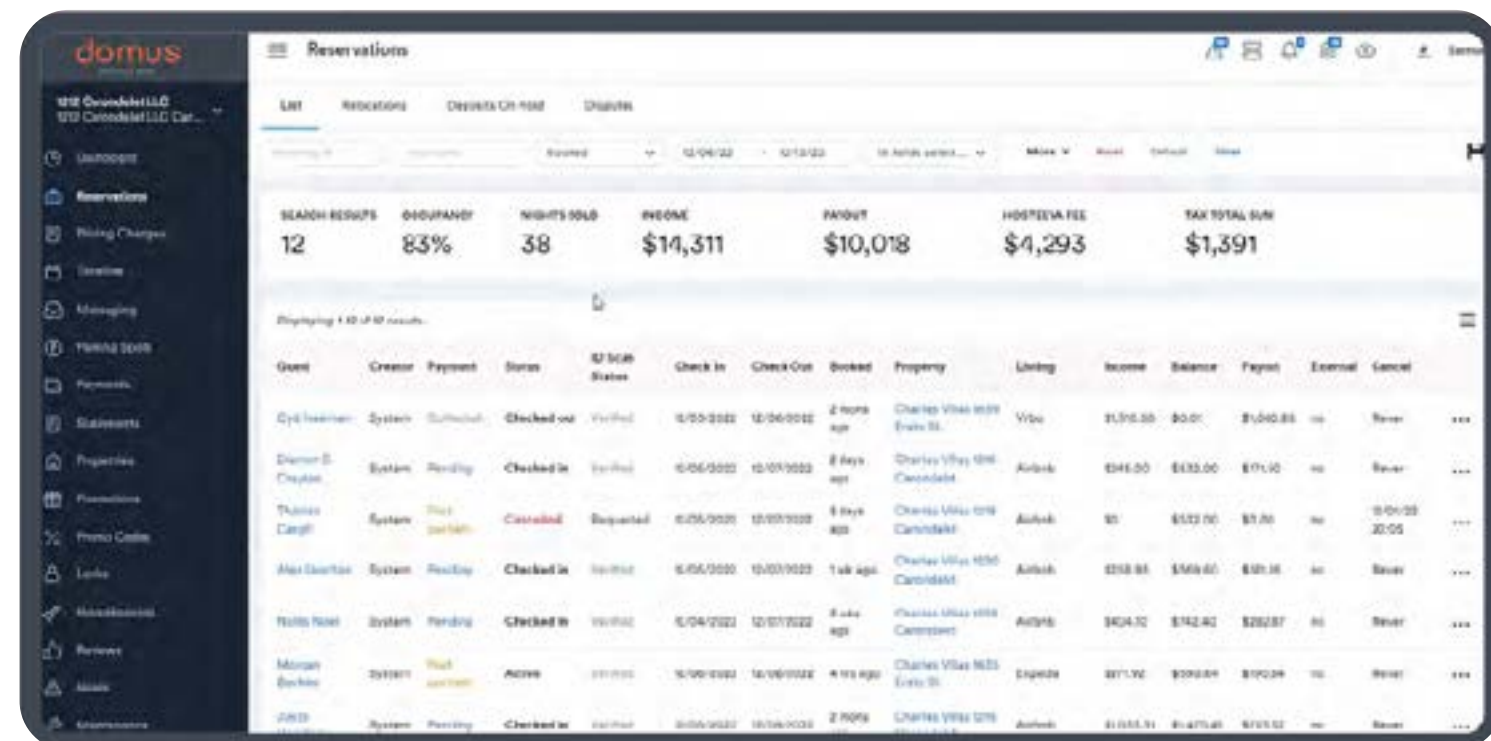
domus

1212 Carondelet LLC
1212 Carondelet LLC Car...

Dashboard
Reservations
Pricing Charges
Timeline
Messaging
Parking Spots
Payments
Statements
Properties
Promotions
Promo Codes
Locks
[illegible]
Reviews
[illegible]
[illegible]

Reservations

List
Relocations
Deposits On Hold
Disputes

Booked
12/06/22
12/13/22
More
Reset
Default
Save

SEARCH RESULTS
12
OCCUPANCY
83%
NIGHTS SOLD
38
INCOME
$14,311
PAYOUT
$10,018
HOSTEEVA FEE
$4,293
TAX TOTAL SUM
$1,391

Displaying 1-12 of 12 results

| Guest | Creator | Payment | Status | ID Scan Status | Check In | Check Out | Booked | Property | Listing | Income | Balance | Payout | External | Cancel |
|---|---|---|---|---|---|---|---|---|---|---|---|---|---|---|
| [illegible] | System | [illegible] | Checked out | Verified | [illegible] | 12/06/2022 | 2 mons ago | Charles Villas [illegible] | Vrbo | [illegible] | $0.01 | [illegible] | no | Never |
| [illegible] | System | Pending | Checked in | Verified | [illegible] | 12/07/2022 | 8 days ago | Charles Villas 1216 Carondelet | Airbnb | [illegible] | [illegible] | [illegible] | no | Never |
| Thomas Cargill | System | Paid partially | Canceled | Requested | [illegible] | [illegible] | 5 days ago | Charles Villas 1216 Carondelet | Airbnb | $0 | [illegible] | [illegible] | no | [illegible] 20:05 |
| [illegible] | System | Pending | Checked in | Verified | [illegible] | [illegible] | 1 wk ago | Charles Villas 1230 Carondelet | Airbnb | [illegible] | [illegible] | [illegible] | no | Never |
| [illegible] | System | Pending | Checked in | Verified | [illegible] | 12/07/2022 | 3 wks ago | Charles Villas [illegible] Carondelet | Airbnb | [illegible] | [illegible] | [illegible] | no | Never |
| Morgan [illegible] | System | Paid partially | Active | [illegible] | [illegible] | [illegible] | 4 mo ago | Charles Villas 1633 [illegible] | Expedia | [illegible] | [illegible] | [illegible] | no | Never |
| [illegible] | System | Pending | Checked in | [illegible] | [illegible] | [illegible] | 2 mons | Charles Villas 1216 | Airbnb | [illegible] | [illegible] | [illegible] | no | Never |